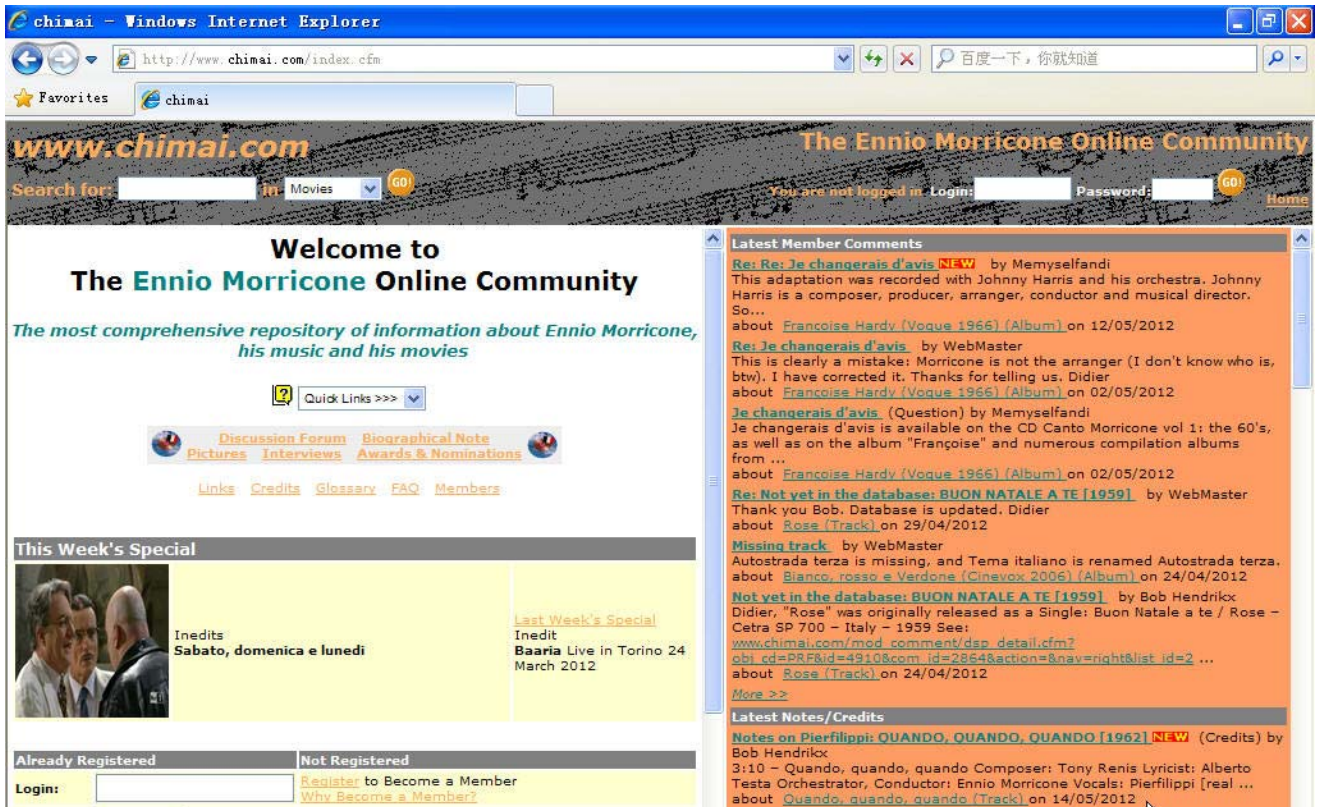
chimai - Windows Internet Explorer

http://www.chimai.com/index.cfm

百度一下，你就知道

Favorites | chimai

www.chimai.com

Search for: in Movies GO!

The Ennio Morricone Online Community

You are not logged in Login: Password: GO!

Home

Welcome to
The Ennio Morricone Online Community

The most comprehensive repository of information about Ennio Morricone, his music and his movies

Quick Links >>>

Discussion Forum Biographical Note Pictures Interviews Awards & Nominations

Links Credits Glossary FAQ Members

This Week's Special

Inedits
Sabato, domenica e lunedi

Last Week's Special
Inedit
Baaria Live in Torino 24 March 2012

| Already Registered | Not Registered |
|---|---|
| Login: | Register to Become a Member<br>Why Become a Member? |

Latest Member Comments

Re: Re: Je changerais d'avis NEW by Memyselfandi
This adaptation was recorded with Johnny Harris and his orchestra. Johnny Harris is a composer, producer, arranger, conductor and musical director. So...
about Francoise Hardy (Vogue 1966) (Album) on 12/05/2012

Re: Je changerais d'avis by WebMaster
This is clearly a mistake: Morricone is not the arranger (I don't know who is, btw). I have corrected it. Thanks for telling us. Didier
about Francoise Hardy (Vogue 1966) (Album) on 02/05/2012

Je changerais d'avis (Question) by Memyselfandi
Je changerais d'avis is available on the CD Canto Morricone vol 1: the 60's, as well as on the album "Françoise" and numerous compilation albums from ...
about Francoise Hardy (Vogue 1966) (Album) on 02/05/2012

Re: Not yet in the database: BUON NATALE A TE [1959] by WebMaster
Thank you Bob. Database is updated. Didier
about Rose (Track) on 29/04/2012

Missing track by WebMaster
Autostrada terza is missing, and Tema italiano is renamed Autostrada terza.
about Bianco, rosso e Verdone (Cinevox 2006) (Album) on 24/04/2012

Not yet in the database: BUON NATALE A TE [1959] by Bob Hendrikx
Didier, "Rose" was originally released as a Single: Buon Natale a te / Rose – Cetra SP 700 – Italy – 1959 See:
www.chimai.com/mod_comment/dsp_detail.cfm?obj_cd=PRF&id=4910&com_id=2864&action=&nav=right&list_id=2 ...
about Rose (Track) on 24/04/2012

More >>

Latest Notes/Credits

Notes on Pierfilippi: QUANDO, QUANDO, QUANDO [1962] NEW (Credits) by Bob Hendrikx
3:10 – Quando, quando, quando Composer: Tony Renis Lyricist: Alberto Testa Orchestrator, Conductor: Ennio Morricone Vocals: Pierfilippi [real ...
about Quando, quando, quando (Track) on 14/05/2012